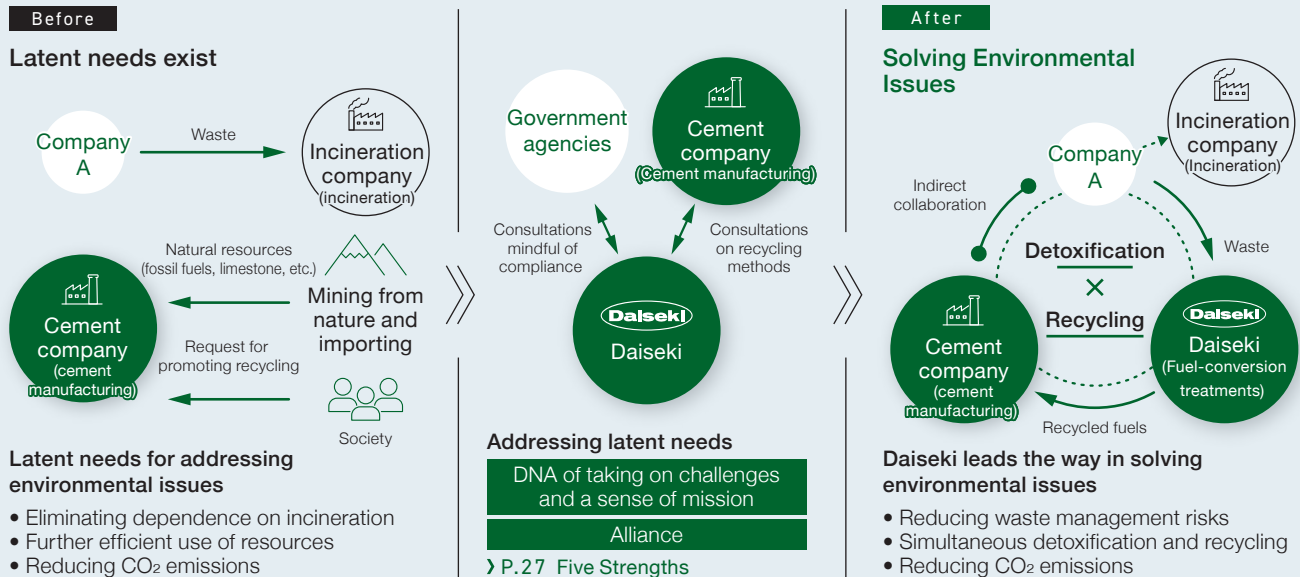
Before

Latent needs exist

Company A

Waste

Incineration company (incineration)

Natural resources (fossil fuels, limestone, etc.)

Cement company (cement manufacturing)

Mining from nature and importing

Request for promoting recycling

Society

Latent needs for addressing environmental issues

• Eliminating dependence on incineration
• Further efficient use of resources
• Reducing $CO_2$ emissions

Government agencies

Cement company (Cement manufacturing)

Consultations mindful of compliance

Consultations on recycling methods

Daiseki

Daiseki

Addressing latent needs

DNA of taking on challenges and a sense of mission

Alliance

› P.27 Five Strengths

After

Solving Environmental Issues

Incineration company (Incineration)

Company A

Indirect collaboration

Detoxification

×

Recycling

Waste

Cement company (cement manufacturing)

Daiseki

Daiseki (Fuel-conversion treatments)

Recycled fuels

Daiseki leads the way in solving environmental issues

• Reducing waste management risks
• Simultaneous detoxification and recycling
• Reducing $CO_2$ emissions